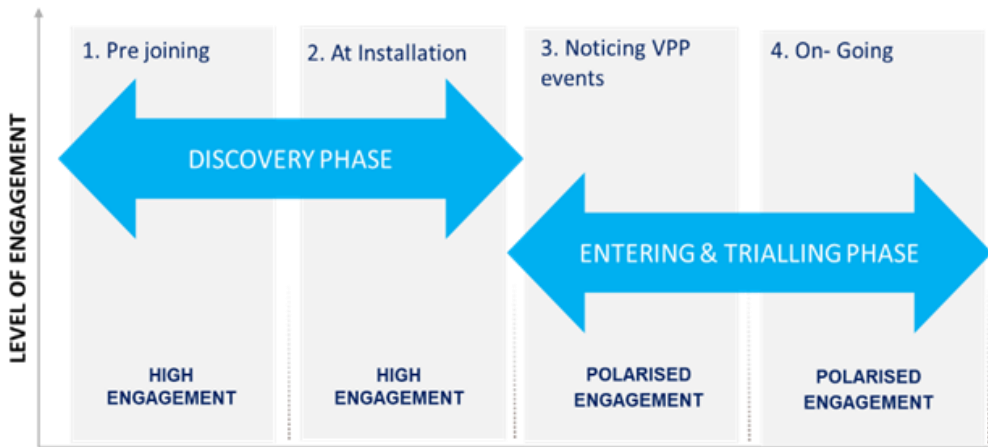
LEVEL OF ENGAGEMENT

1. Pre joining

2. At Installation

3. Noticing VPP events

4. On- Going

DISCOVERY PHASE

ENTERING & TRIALLING PHASE

HIGH ENGAGEMENT

HIGH ENGAGEMENT

POLARISED ENGAGEMENT

POLARISED ENGAGEMENT